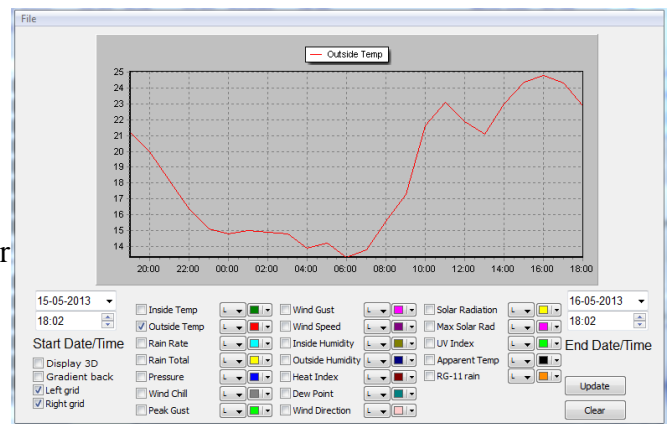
File

Outside Temp

25
24
23
22
21
20
19
18
17
16
15
14

20:00 22:00 00:00 02:00 04:00 06:00 08:00 10:00 12:00 14:00 16:00 18:00

r

15-05-2013
18:02
Start Date/Time
Display 3D
Gradient back
Left grid
Right grid

Inside Temp
Outside Temp
Rain Rate
Rain Total
Pressure
Wind Chill
Peak Gust

Wind Gust
Wind Speed
Inside Humidity
Outside Humidity
Heat Index
Dew Point
Wind Direction

Solar Radiation
Max Solar Rad
UV Index
Apparent Temp
RG-11 rain

16-05-2013
18:02
End Date/Time

Update
Clear